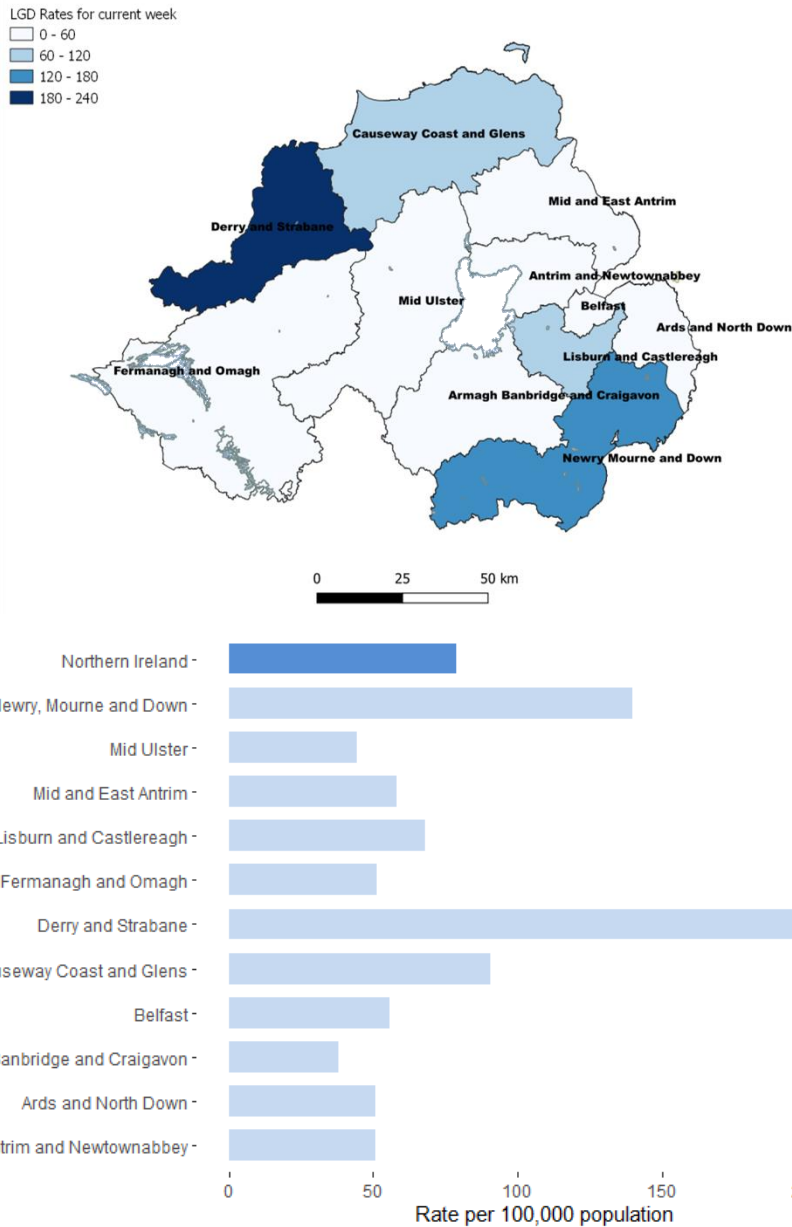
LGD Rates for current week
0 - 60
60 - 120
120 - 180
180 - 240

Causeway Coast and Glens
Derry and Strabane
Mid and East Antrim
Antrim and Newtownabbey
Mid Ulster
Belfast
Ards and North Down
Lisburn and Castlereagh
Fermanagh and Omagh
Armagh Banbridge and Craigavon
Newry Mourne and Down

0 25 50 km

Northern Ireland
lewry, Mourne and Down
Mid Ulster
Mid and East Antrim
Lisburn and Castlereagh
Fermanagh and Omagh
Derry and Strabane
useway Coast and Glens
Belfast
anbridge and Craigavon
Ards and North Down
trim and Newtownabbey

0 50 100 150
Rate per 100,000 population